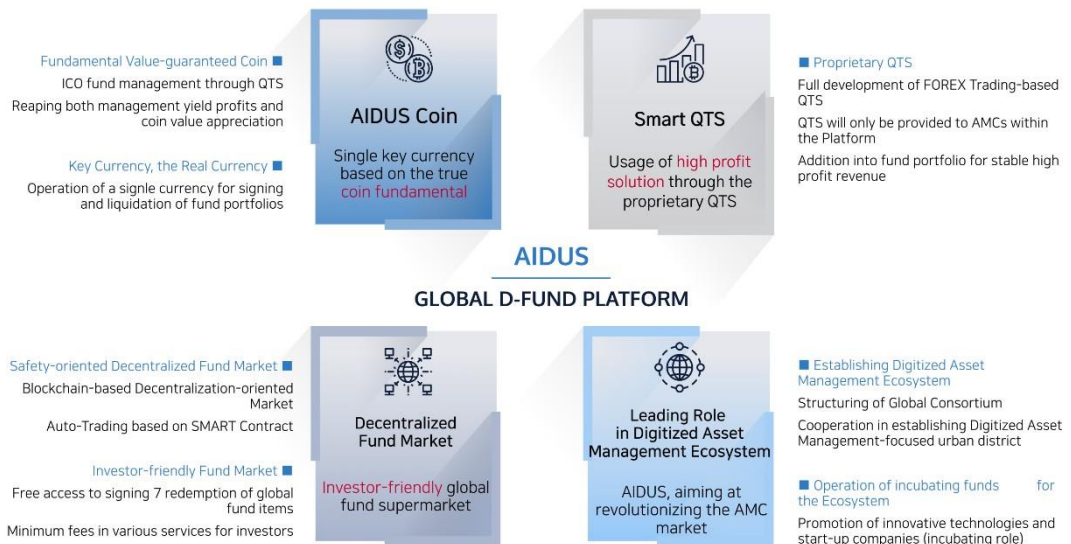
Fundamental Value-guaranteed Coin

ICO fund management through QTS

Reaping both management yield profits and coin value appreciation

Key Currency, the Real Currency

Operation of a signle currency for signing and liquidation of fund portfolios

AIDUS Coin

Single key currency based on the true coin fundamental

Smart QTS

Usage of high profit solution through the proprietary QTS

Proprietary QTS

Full development of FOREX Trading-based QTS

QTS will only be provided to AMCs within the Platform

Addition into fund portfolio for stable high profit revenue

AIDUS

GLOBAL D-FUND PLATFORM

Safety-oriented Decentralized Fund Market

Blockchain-based Decentralization-oriented Market

Auto-Trading based on SMART Contract

Investor-friendly Fund Market

Free access to signing 7 redemption of global fund items

Minimum fees in various services for investors

Decentralized Fund Market

Investor-friendly global fund supermarket

Leading Role in Digitized Asset Management Ecosystem

AIDUS, aiming at revolutionizing the AMC market

Establishing Digitized Asset Management Ecosystem

Structuring of Global Consortium

Cooperation in establishing Digitized Asset Management-focused urban district

Operation of incubating funds for the Ecosystem

Promotion of innovative technologies and start-up companies (incubating role)